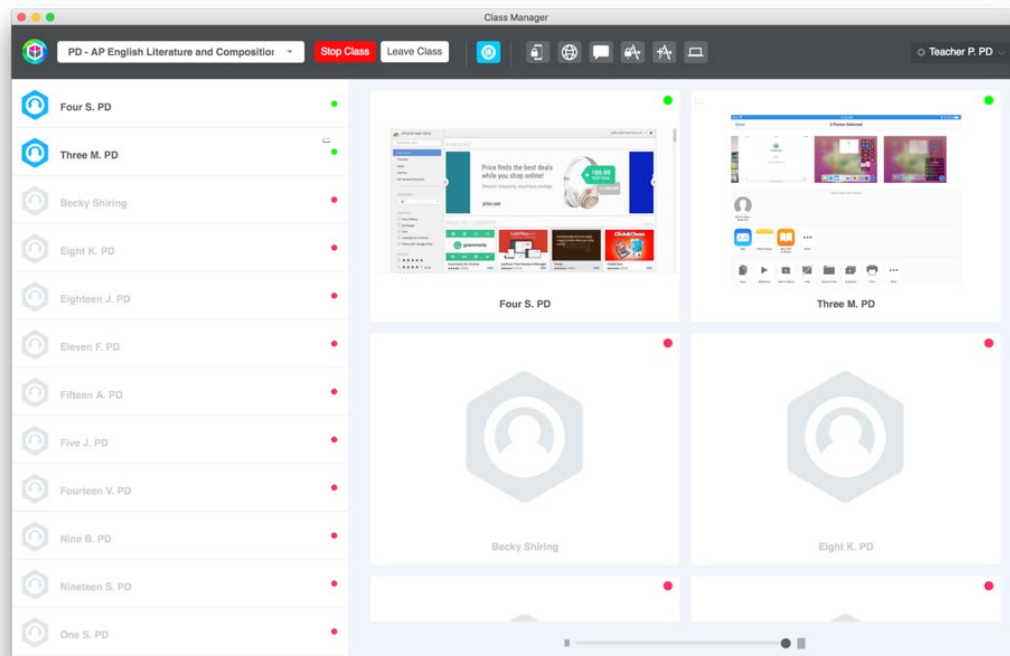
Class Manager

PD - AP English Literature and Compositio

Stop Class

Leave Class

Teacher P. PD

Four S. PD

Three M. PD

Becky Shiring

Eight K. PD

Eighteen J. PD

Eleven F. PD

Fifteen A. PD

Five J. PD

Fourteen V. PD

Nine B. PD

Nineteen S. PD

One S. PD

Price finds the best deals while you shop online!

Four S. PD

Three M. PD

Becky Shiring

Eight K. PD